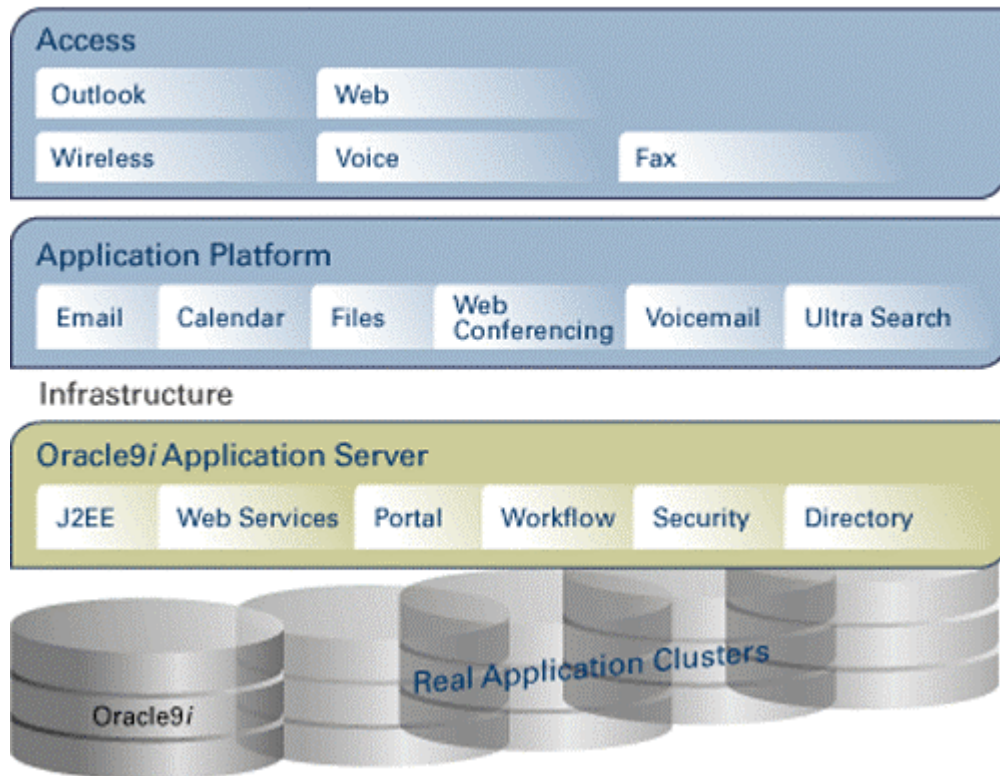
Access

Outlook

Web

Wireless

Voice

Fax

Application Platform

Email

Calendar

Files

Web Conferencing

Voicemail

Ultra Search

Infrastructure

Oracle9*i* Application Server

J2EE

Web Services

Portal

Workflow

Security

Directory

Real Application Clusters

Oracle9*i*